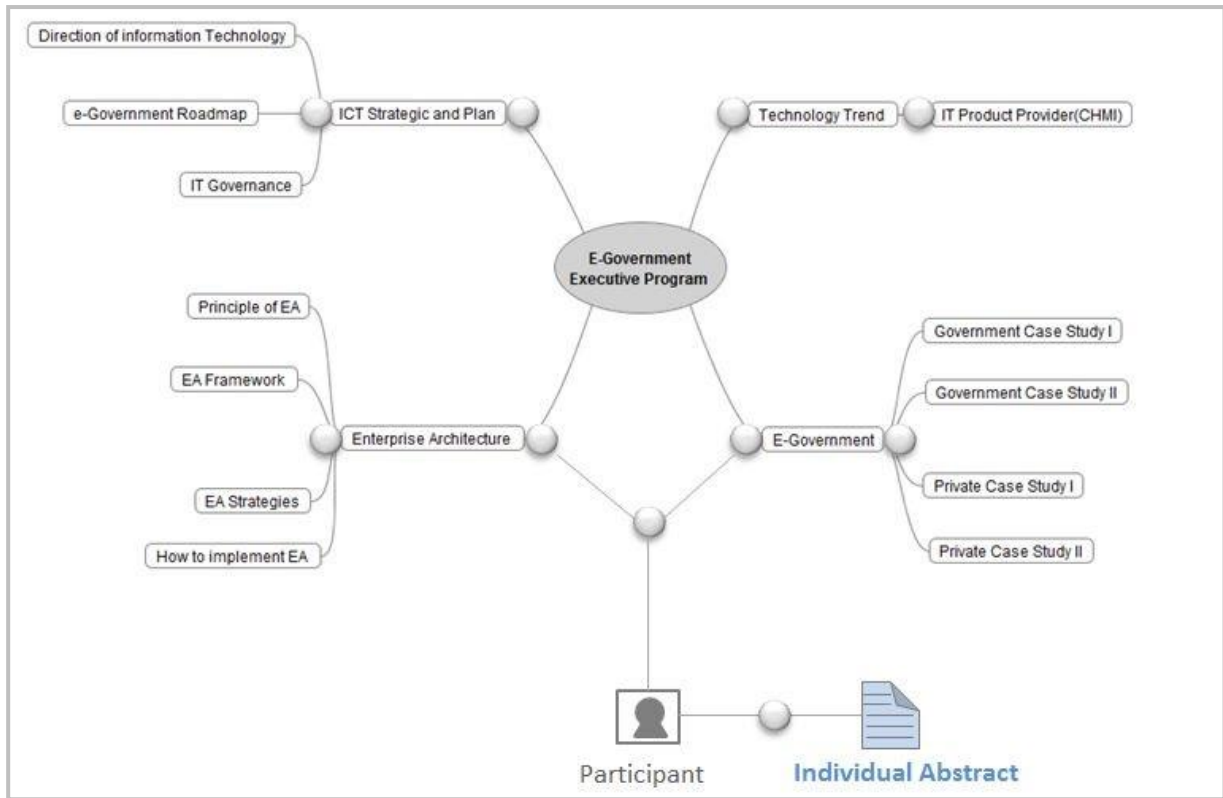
E-Government Executive Program

ICT Strategic and Plan
Direction of information Technology
e-Government Roadmap
IT Governance

Technology Trend
IT Product Provider(CHMI)

Enterprise Architecture
Principle of EA
EA Framework
EA Strategies
How to implement EA

E-Government
Government Case Study I
Government Case Study II
Private Case Study I
Private Case Study II

Participant
Individual Abstract